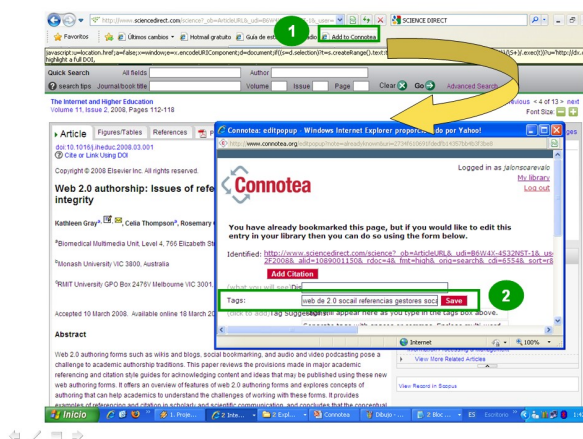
http://www.sciencedirect.com/science/_ob=ArticleURL&_udi=B6W4X...
SCIENCE DIRECT
Favoritos
Últimos cambios
Hotmail gratuito
Guía de est...
...udio
Add to Connotea
1
javascript:u=location.href;a=false;x=window;e=x.encodeURIComponent;d=document;if((s=d.selection)?t=s.createRange().text:t...
highlight a full DOI,
Quick Search
All fields
Author
search tips
Journal/book title
Volume
Issue
Page
Clear
Go
Advanced Search
The Internet and Higher Education
Volume 11, Issue 2, 2008, Pages 112-118
previous < 4 of 13 > next
Font Size:
Article
Figures/Tables
References
doi:10.1016/j.iheduc.2008.03.001
Cite or Link Using DOI
Copyright © 2008 Elsevier Inc. All rights reserved.
Web 2.0 authorship: Issues of refe... integrity
Kathleen Gray, Celia Thompson, Rosemary ...
aBiomedical Multimedia Unit, Level 4, 766 Elizabeth St...
bMonash University VIC 3800, Australia
cRMIT University GPO Box 2476V Melbourne VIC 3001...
Accepted 10 March 2008. Available online 18 March 20...
Abstract
Web 2.0 authoring forms such as wikis and blogs, social bookmarking, and audio and video podcasting pose a challenge to academic authorship traditions. This paper reviews the provisions made in major academic referencing and citation style guides for acknowledging content and ideas that may be published using these new web authoring forms. It offers an overview of features of web 2.0 authoring forms and explores concepts of authorship that can help academics to understand the challenges of working with these forms. It provides examples of referencing and citation in scholarly and scientific communication, and concludes that the conceptual
Connotea: editpopup - Windows Internet Explorer proporcionado por Yahoo!
http://www.connotea.org/editpopup?uri=...
Connotea
Logged in as jalonsparevalo
My library
Log out
You have already bookmarked this page, but if you would like to edit this entry in your library then you can do so using the form below.
Identified: http://www.sciencedirect.com/science?_ob=ArticleURL&_udi=B6W4X-4S32NST-1&_us... 2F2008&_alid=1089001150&_rdoc=4&_fmt=high&_orig=search&_cdi=6554&_sort=d
Add Citation
Tags:
web de 2.0 socail referencias gestores soci
Save
2
...Tag Suggestions ... appear here as you type in the tags box above.
Internet
100%
View More Related Articles
View Record in Scopus
Inicio
1. Proje...
2 Inte...
2 Expl...
Connotea
Dibujo - ...
2 Bloc ...
ES
Escritorio